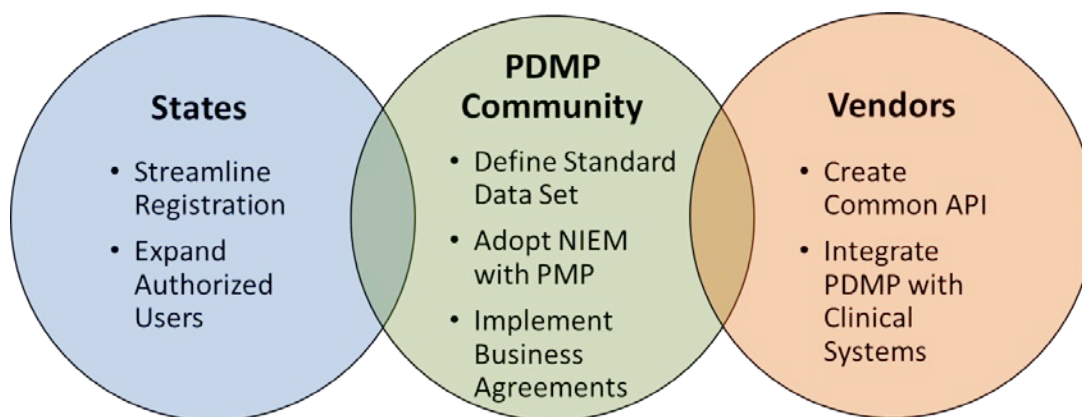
States

• Streamline Registration
• Expand Authorized Users

PDMP Community

• Define Standard Data Set
• Adopt NIEM with PMP
• Implement Business Agreements

Vendors

• Create Common API
• Integrate PDMP with Clinical Systems